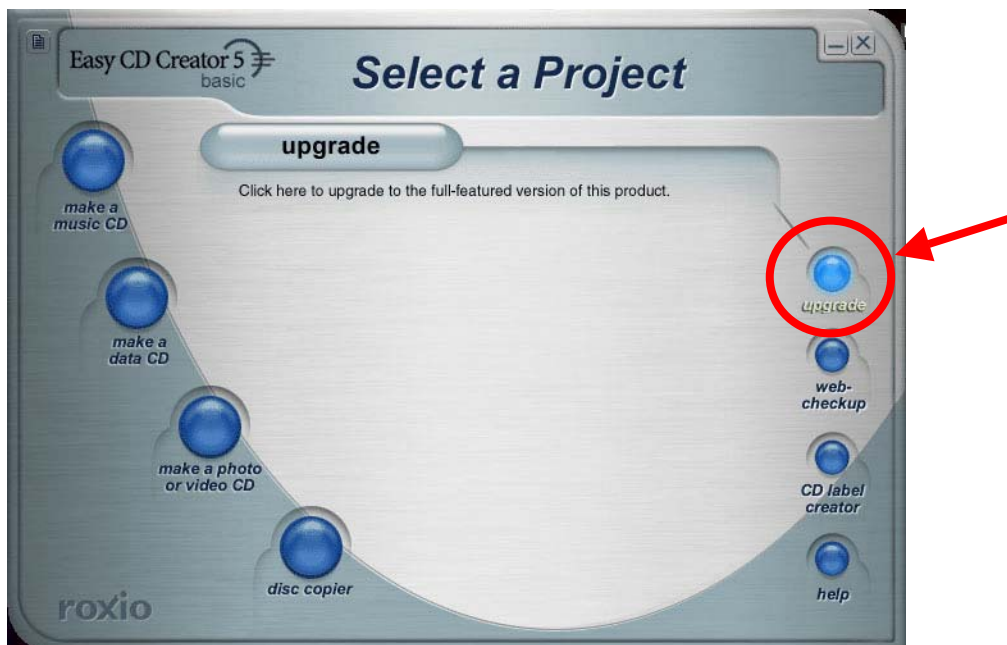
Easy CD Creator 5 basic

Select a Project

upgrade

Click here to upgrade to the full-featured version of this product.

make a music CD

make a data CD

make a photo or video CD

disc copier

upgrade

web-checkup

CD label creator

help

roxio